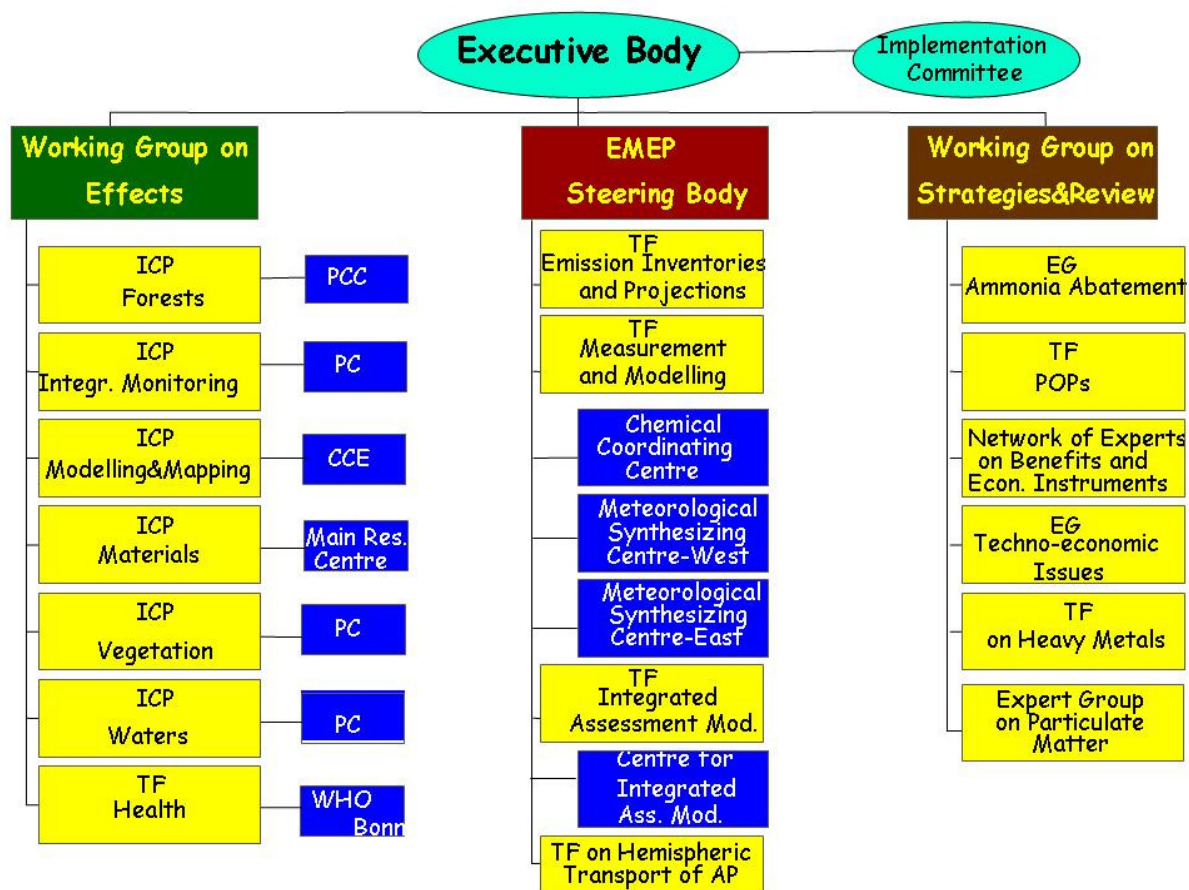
Executive Body

Implementation Committee

Working Group on Effects

ICP Forests

PCC

ICP Integr. Monitoring

PC

ICP Modelling&Mapping

CCE

ICP Materials

Main Res. Centre

ICP Vegetation

PC

ICP Waters

PC

TF Health

WHO Bonn

EMEP Steering Body

TF Emission Inventories and Projections

TF Measurement and Modelling

Chemical Coordinating Centre

Meteorological Synthesizing Centre-West

Meteorological Synthesizing Centre-East

TF Integrated Assessment Mod.

Centre for Integrated Ass. Mod.

TF on Hemispheric Transport of AP

Working Group on Strategies&Review

EG Ammonia Abatement

TF POPs

Network of Experts on Benefits and Econ. Instruments

EG Techno-economic Issues

TF on Heavy Metals

Expert Group on Particulate Matter